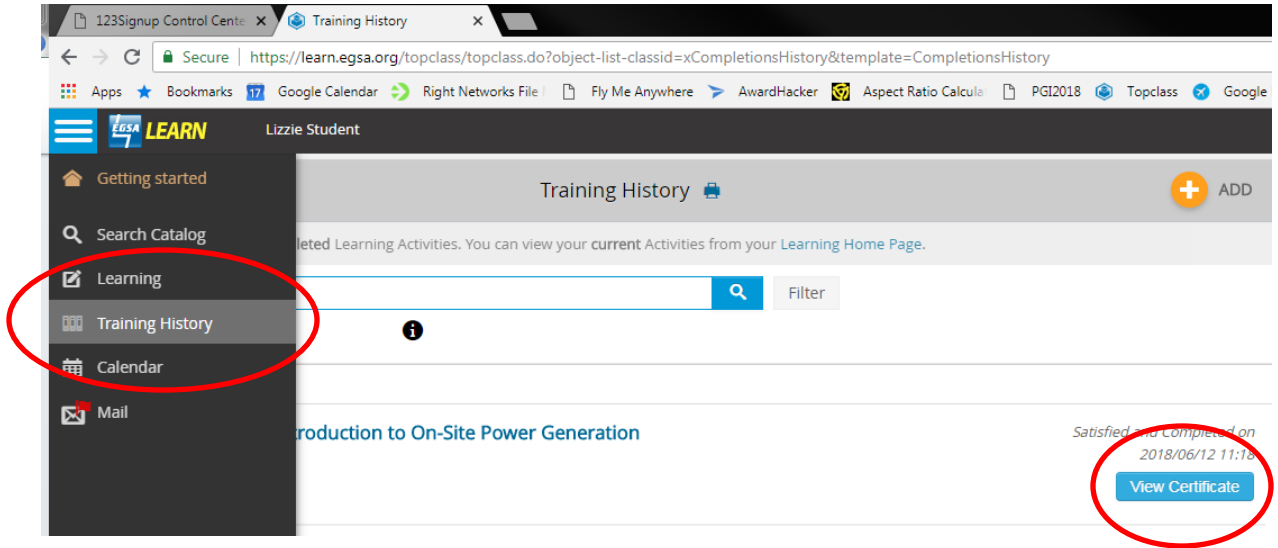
123Signup Control Cente ×
Training History ×

Secure https://learn.egsa.org/topclass/topclass.do?object-list-classid=xCompletionsHistory&template=CompletionsHistory

Apps Bookmarks Google Calendar Right Networks File Fly Me Anywhere AwardHacker Aspect Ratio Calcula PGI2018 Topclass Google

EGSA LEARN Lizzie Student

Getting started
Search Catalog
Learning
Training History
Calendar
Mail

Training History

ADD

leted Learning Activities. You can view your current Activities from your Learning Home Page.

Filter

troduction to On-Site Power Generation

Satisfied and Completed on 2018/06/12 11:18

View Certificate